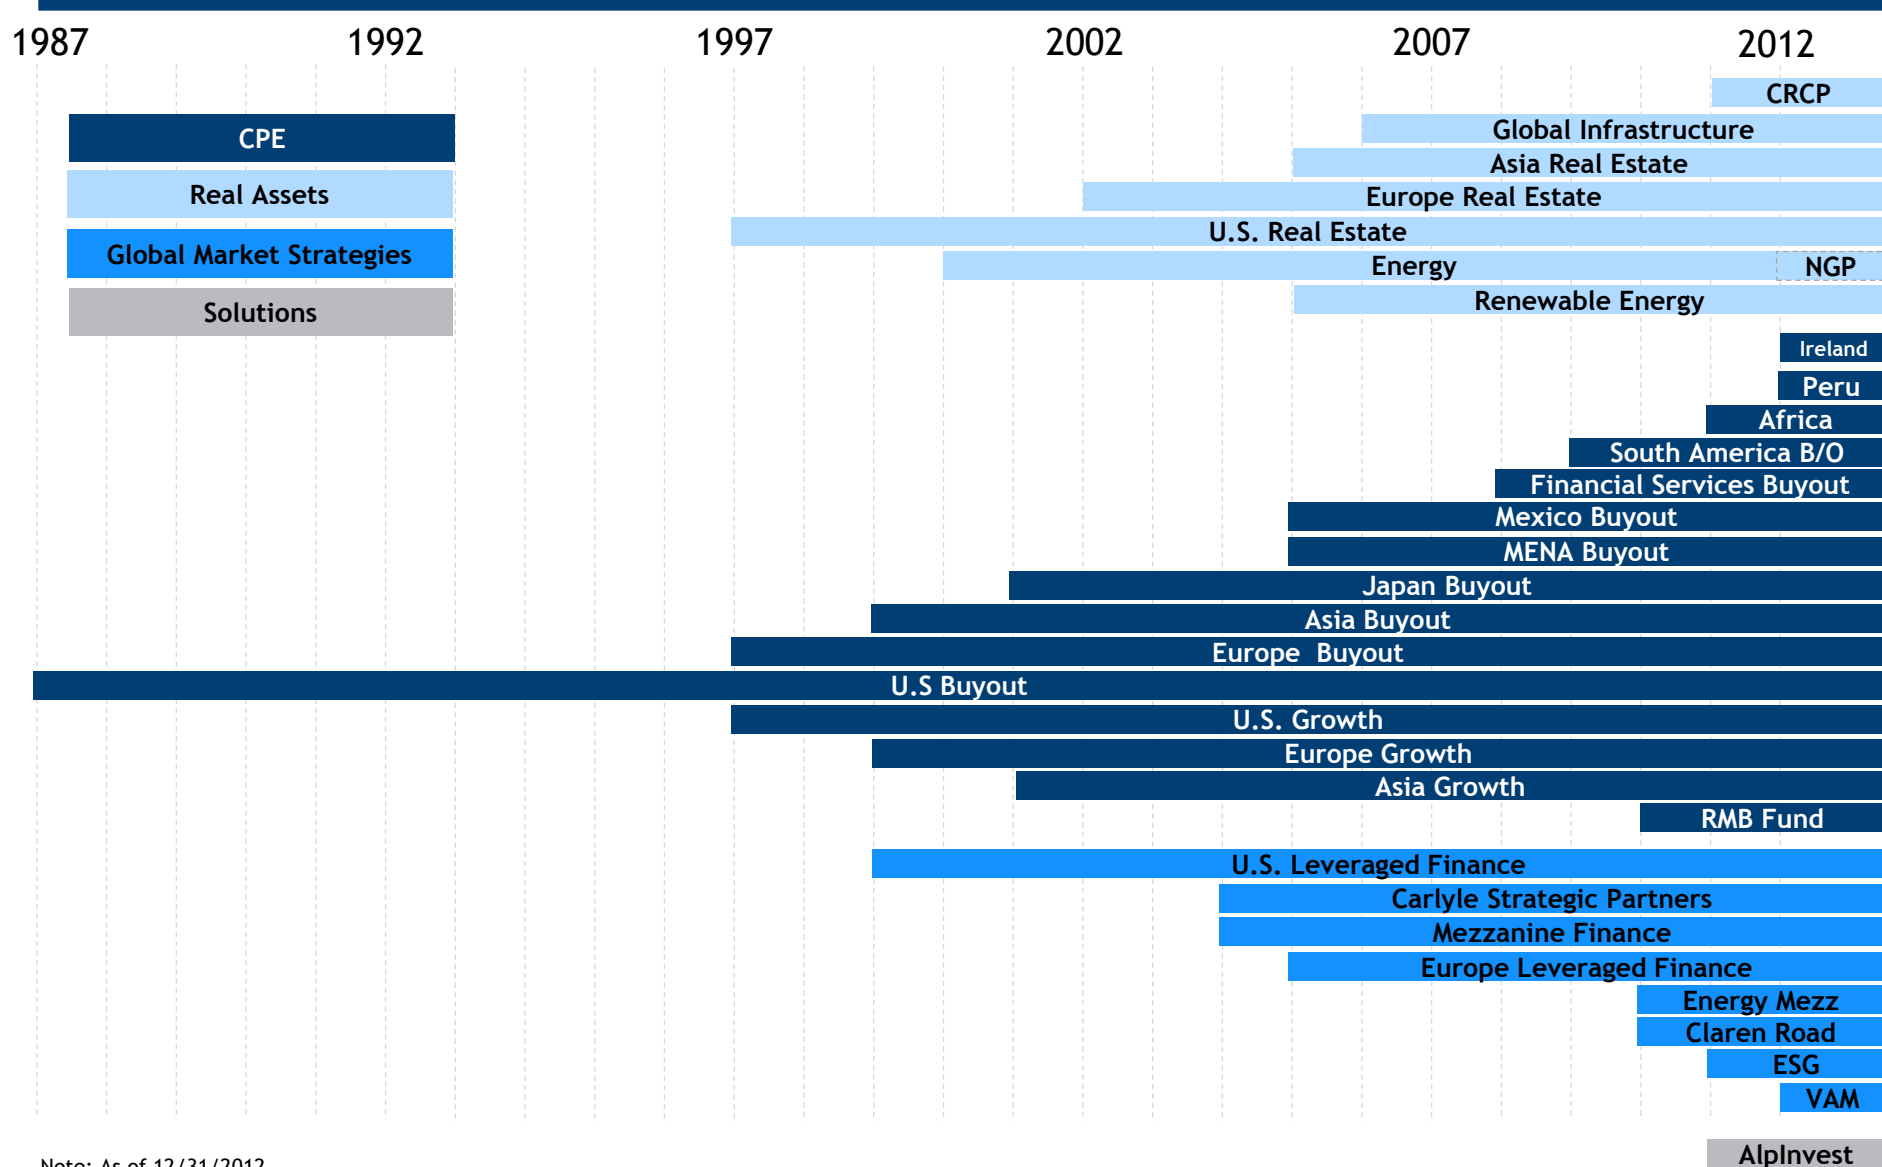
1987 1992 1997 2002 2007 2012

CPE
Real Assets
Global Market Strategies
Solutions

CRCP
Global Infrastructure
Asia Real Estate
Europe Real Estate
U.S. Real Estate
Energy
NGP
Renewable Energy
Ireland
Peru
Africa
South America B/O
Financial Services Buyout
Mexico Buyout
MENA Buyout
Japan Buyout
Asia Buyout
Europe Buyout
U.S Buyout
U.S. Growth
Europe Growth
Asia Growth
RMB Fund
U.S. Leveraged Finance
Carlyle Strategic Partners
Mezzanine Finance
Europe Leveraged Finance
Energy Mezz
Claren Road
ESG
VAM
AlpInvest

Note: As of 12/31/2012